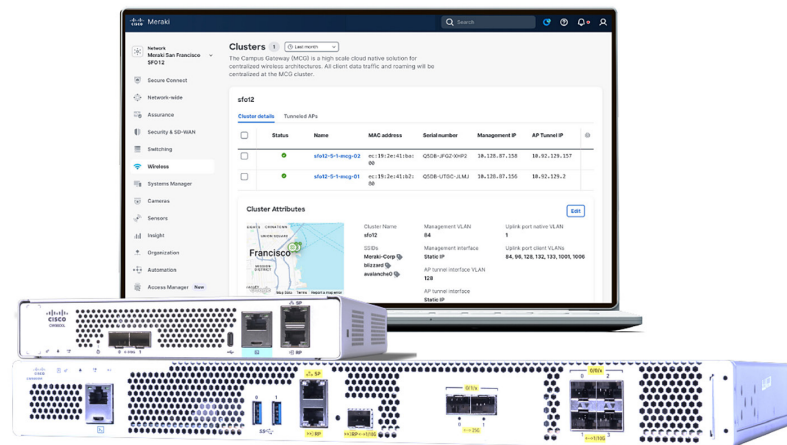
Meraki

Search

Network
Meraki San Francisco
SFO12

Secure Connect
Network-wide
Assurance
Security & SD-WAN
Switching
Wireless
Systems Manager
Cameras
Sensors
Insight
Organization
Automation
Access Manager New

Clusters 1 Last month

The Campus Gateway (MCG) is a high scale cloud native solution for centralized wireless architectures. All client data traffic and roaming will be centralized at the MCG cluster.

sfo12

Cluster details Tunneled APs

| | Status | Name | MAC address | Serial number | Management IP | AP Tunnel IP |
|---|---|---|---|---|---|---|
| | ● | sfo12-5-1-mcg-02 | ec:19:2e:41:ba:00 | Q5DB-JFGZ-XHP2 | 10.128.87.158 | 10.92.129.157 |
| | ● | sfo12-5-1-mcg-01 | ec:19:2e:41:b2:00 | Q5DB-UTGC-JLMJ | 10.128.87.156 | 10.92.129.2 |

Cluster Attributes

Edit

Francisco

Map data Terms Report a map error

Cluster Name
sfo12

SSIDs
Meraki-Corp
blizzard
avalanche0

Management VLAN
84

Management interface
Static IP

AP tunnel interface VLAN
129

AP tunnel interface
Static IP

Uplink port native VLAN
1

Uplink port client VLANs
84, 98, 128, 132, 133, 1001, 1006

CISCO
CW9800L

SP
10/100/1000 1

SP
10/100/1000 1
25G
10G 1
1G-10G